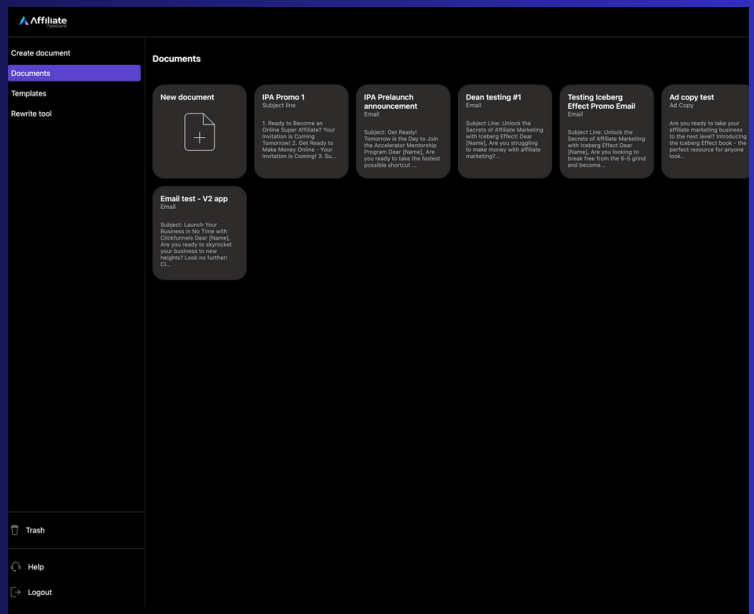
Affiliate
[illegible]

Create document
Documents
Templates
Rewrite tool

Documents

New document

IPA Promo 1
Subject line
1. Ready to Become an Online Super Affiliate? Your Invitation is Coming Tomorrow! 2. Get Ready to Make Money Online - Your Invitation is Coming! 3. Su...

IPA Prelaunch announcement
Email
Subject: Get Ready! Tomorrow is the Day to Join the Accelerator Mentorship Program Dear [Name], Are you ready to take the fastest possible shortcut ...

Dean testing #1
Email
Subject Line: Unlock the Secrets of Affiliate Marketing with Iceberg Effect! Dear [Name], Are you struggling to make money with affiliate marketing?...

Testing Iceberg Effect Promo Email
Email
Subject Line: Unlock the Secrets of Affiliate Marketing with Iceberg Effect Dear [Name], Are you looking to break free from the 9-5 grind and become...

Ad copy test
Ad Copy
Are you ready to take your affiliate marketing business to the next level? Introducing the Iceberg Effect book - the perfect resource for anyone look...

Email test - V2 app
Email
Subject: Launch Your Business in No Time with ClickFunnels Dear [Name], Are you ready to skyrocket your business to new heights? Look no further! Cl...

Trash
Help
Logout